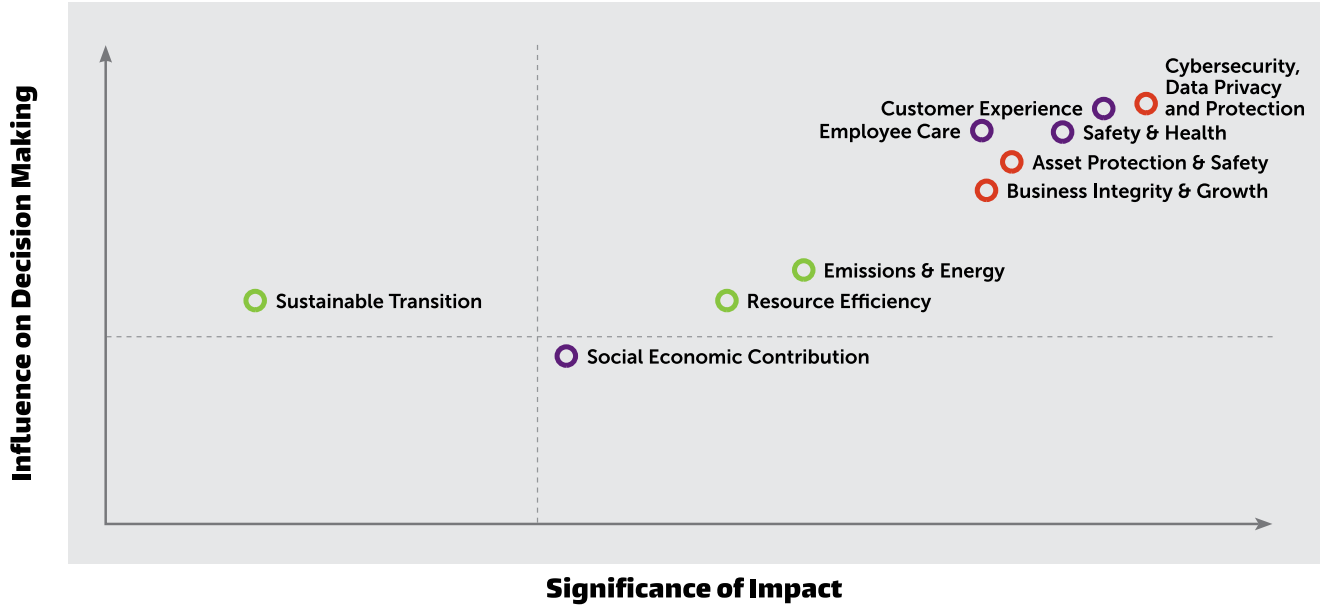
Influence on Decision Making

Cybersecurity, Data Privacy and Protection

Customer Experience

Employee Care

Safety & Health

Asset Protection & Safety

Business Integrity & Growth

Emissions & Energy

Sustainable Transition

Resource Efficiency

Social Economic Contribution

Significance of Impact